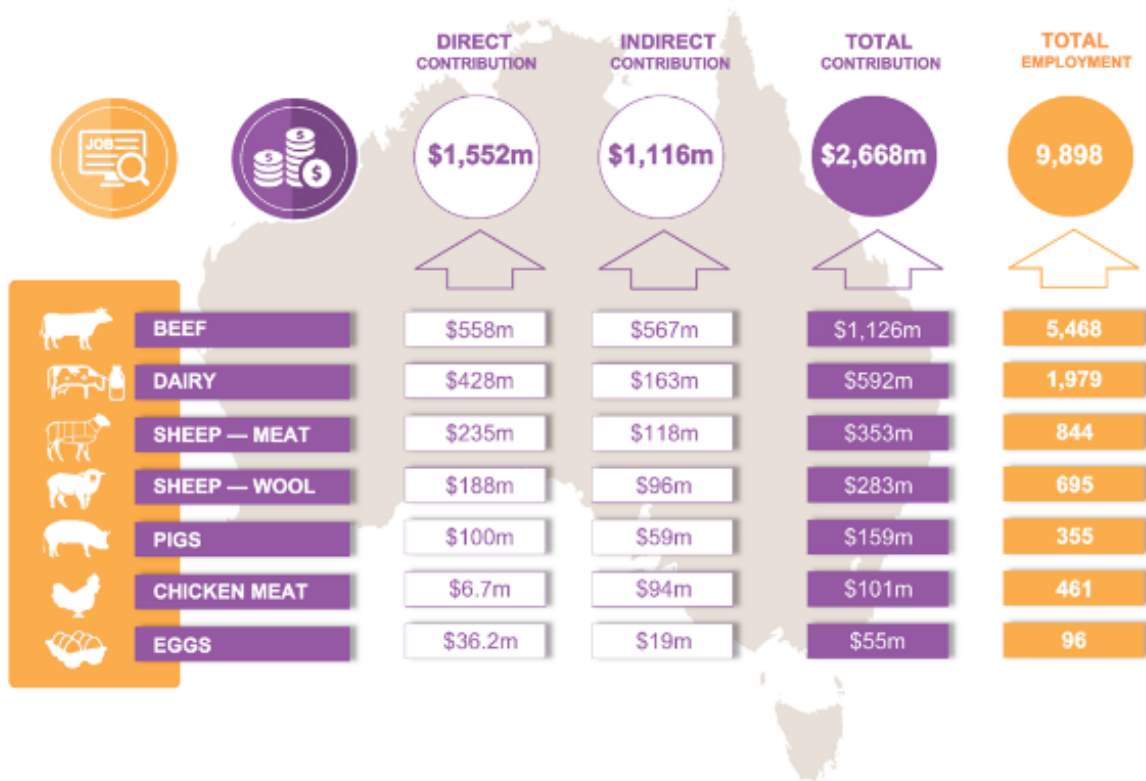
JOB

DIRECT CONTRIBUTION | INDIRECT CONTRIBUTION | TOTAL CONTRIBUTION | TOTAL EMPLOYMENT

$1,552m | $1,116m | $2,668m | 9,898

| | DIRECT CONTRIBUTION | INDIRECT CONTRIBUTION | TOTAL CONTRIBUTION | TOTAL EMPLOYMENT |
|---|---|---|---|---|
| BEEF | \$558m | \$567m | \$1,126m | 5,468 |
| DAIRY | \$428m | \$163m | \$592m | 1,979 |
| SHEEP — MEAT | \$235m | \$118m | \$353m | 844 |
| SHEEP — WOOL | \$188m | \$96m | \$283m | 695 |
| PIGS | \$100m | \$59m | \$159m | 355 |
| CHICKEN MEAT | \$6.7m | \$94m | \$101m | 461 |
| EGGS | \$36.2m | \$19m | \$55m | 96 |